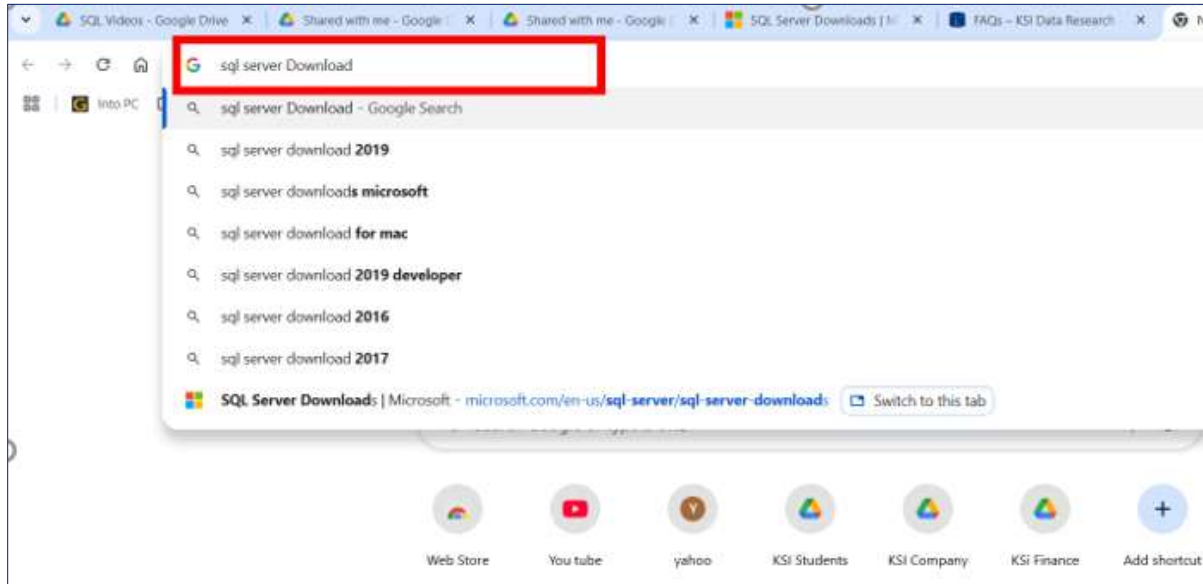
SQL Videos - Google Drive ×
Shared with me - Google ×
Shared with me - Google ×
SQL Server Downloads | M ×
FAQs – KSI Data Research ×
N

Into PC

sql server Download

sql server Download - Google Search
sql server download 2019
sql server downloads microsoft
sql server download for mac
sql server download 2019 developer
sql server download 2016
sql server download 2017
SQL Server Downloads | Microsoft - microsoft.com/en-us/sql-server/sql-server-downloads
Switch to this tab

Web Store
You tube
yahoo
KSI Students
KSI Company
KSI Finance
Add shortcut